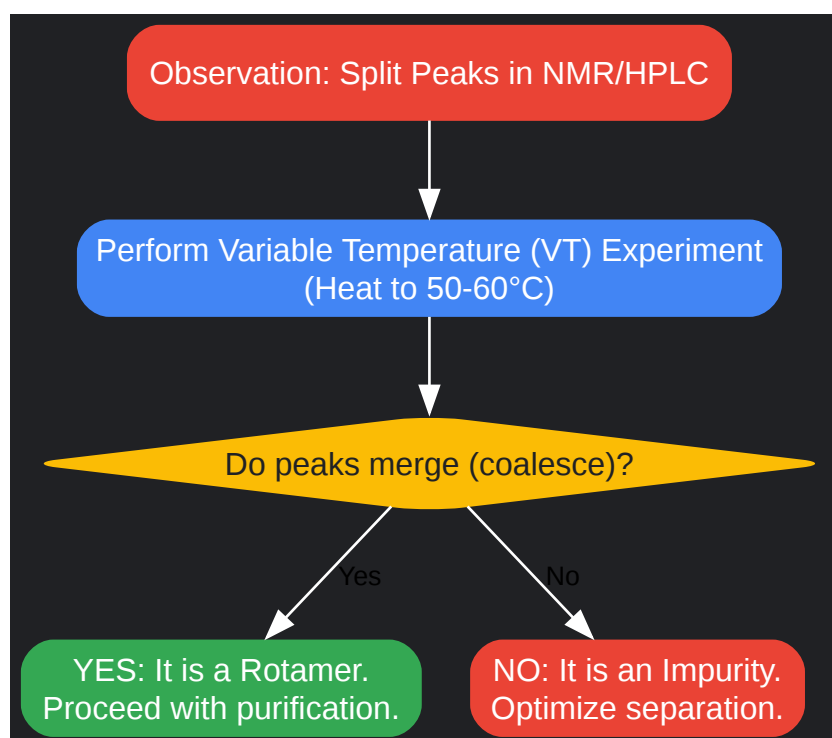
Observation: Split Peaks in NMR/HPLC

Perform Variable Temperature (VT) Experiment (Heat to 50-60°C)

Do peaks merge (coalesce)?

Yes

No

YES: It is a Rotamer. Proceed with purification.

NO: It is an Impurity. Optimize separation.